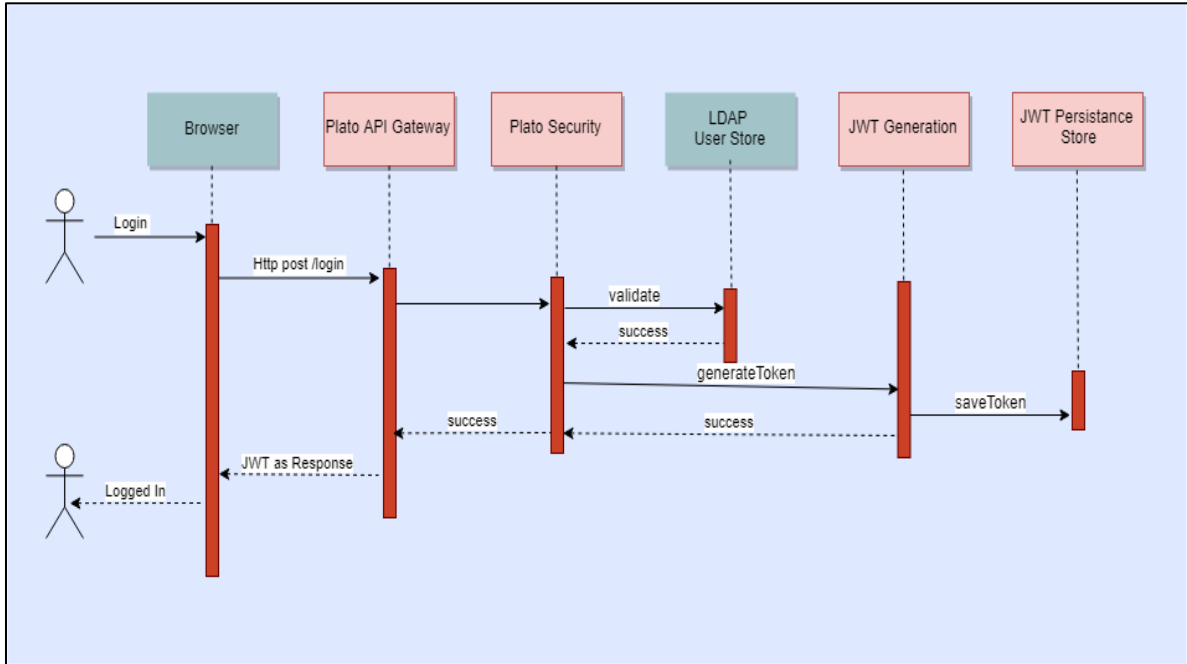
Browser

Plato API Gateway

Plato Security

LDAP User Store

JWT Generation

JWT Persistance Store

Login

Http post /login

validate

success

generateToken

saveToken

success

success

JWT as Response

Logged In